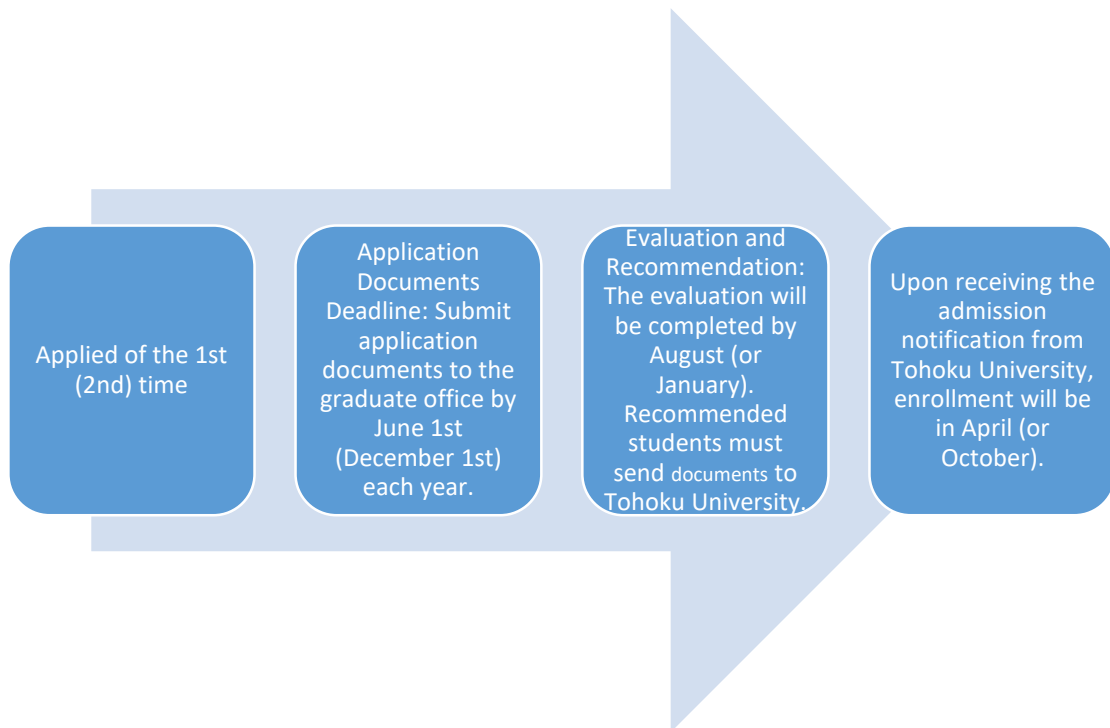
Applied of the 1st (2nd) time

Application Documents Deadline: Submit application documents to the graduate office by June 1st (December 1st) each year.

Evaluation and Recommendation: The evaluation will be completed by August (or January). Recommended students must send documents to Tohoku University.

Upon receiving the admission notification from Tohoku University, enrollment will be in April (or October).